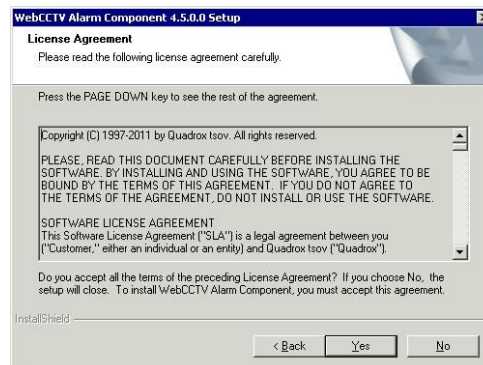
WebCCTV Alarm Component 4.5.0.0 Setup

License Agreement

Please read the following license agreement carefully.

Press the PAGE DOWN key to see the rest of the agreement.

Copyright (C) 1997-2011 by Quadrox tsov. All rights reserved.

PLEASE, READ THIS DOCUMENT CAREFULLY BEFORE INSTALLING THE SOFTWARE. BY INSTALLING AND USING THE SOFTWARE, YOU AGREE TO BE BOUND BY THE TERMS OF THIS AGREEMENT. IF YOU DO NOT AGREE TO THE TERMS OF THE AGREEMENT, DO NOT INSTALL OR USE THE SOFTWARE.

SOFTWARE LICENSE AGREEMENT
This Software License Agreement ("SLA") is a legal agreement between you ("Customer," either an individual or an entity) and Quadrox tsov ("Quadrox").

Do you accept all the terms of the preceding License Agreement? If you choose No, the setup will close. To install WebCCTV Alarm Component, you must accept this agreement.

InstallShield

< Back | Yes | No